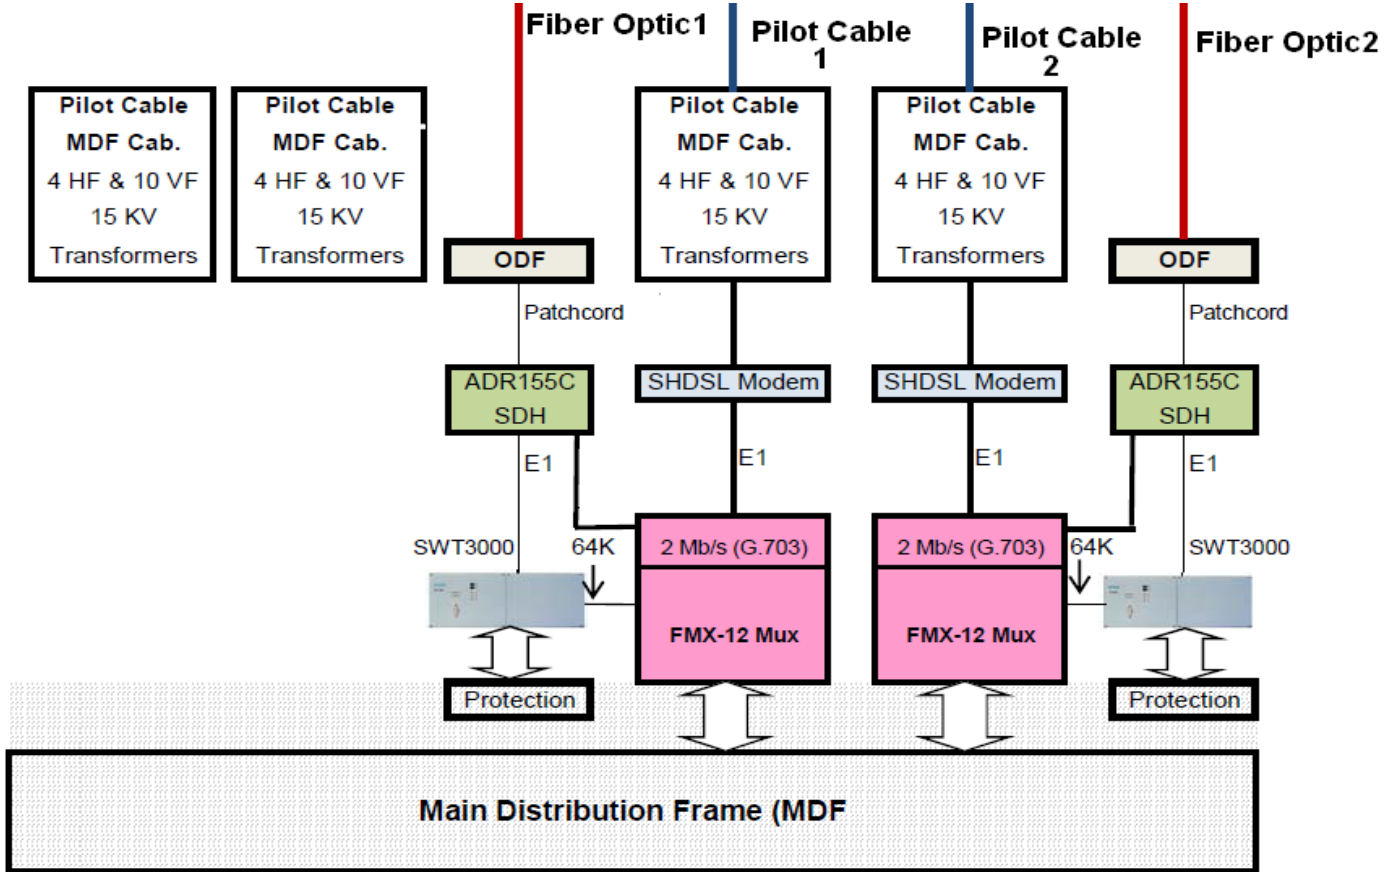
Fiber Optic1

Pilot Cable 1

Pilot Cable 2

Fiber Optic2

Pilot Cable MDF Cab. 4 HF & 10 VF 15 KV Transformers

Pilot Cable MDF Cab. 4 HF & 10 VF 15 KV Transformers

ODF

Pilot Cable MDF Cab. 4 HF & 10 VF 15 KV Transformers

Pilot Cable MDF Cab. 4 HF & 10 VF 15 KV Transformers

ODF

Patchcord

Patchcord

ADR155C SDH

SHDSL Modem

SHDSL Modem

ADR155C SDH

E1

E1

E1

E1

SWT3000

64K

2 Mb/s (G.703)

2 Mb/s (G.703)

64K

SWT3000

FMX-12 Mux

FMX-12 Mux

Protection

Protection

Main Distribution Frame (MDF